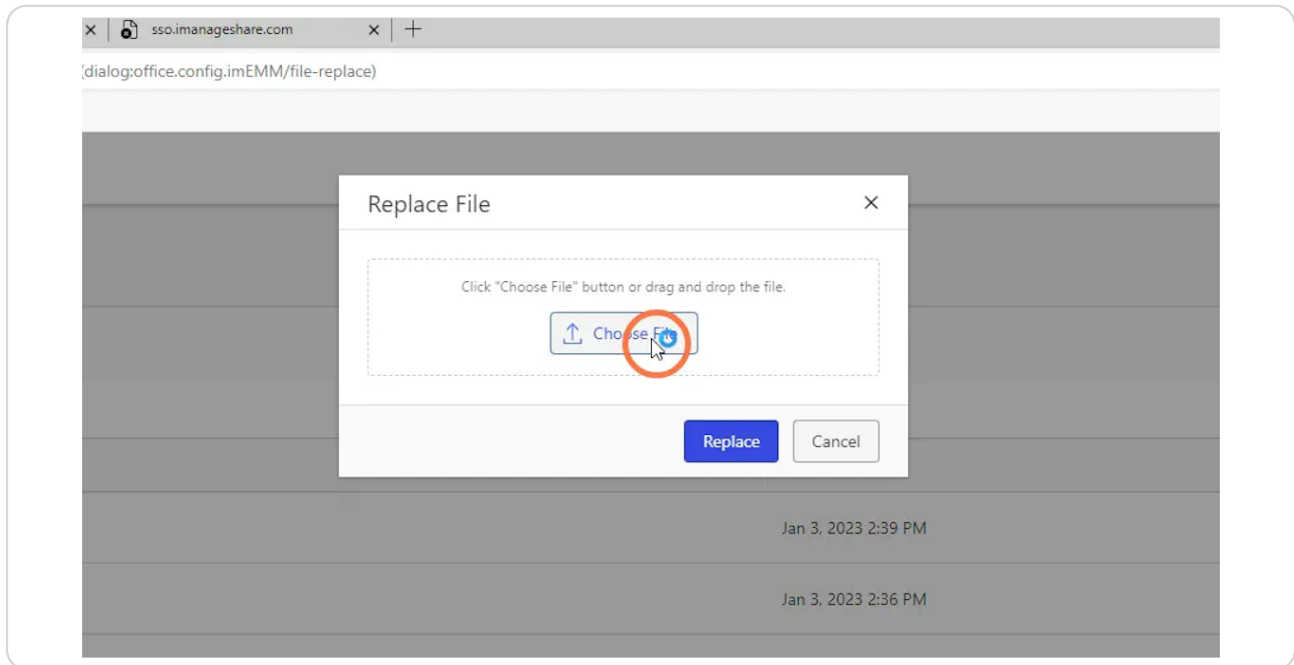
sso.imanageshare.com

(dialog:office.config.imEMM/file-replace)

Replace File

Click "Choose File" button or drag and drop the file.

Cho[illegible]se Fi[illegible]

Replace

Cancel

Jan 3, 2023 2:39 PM

Jan 3, 2023 2:36 PM